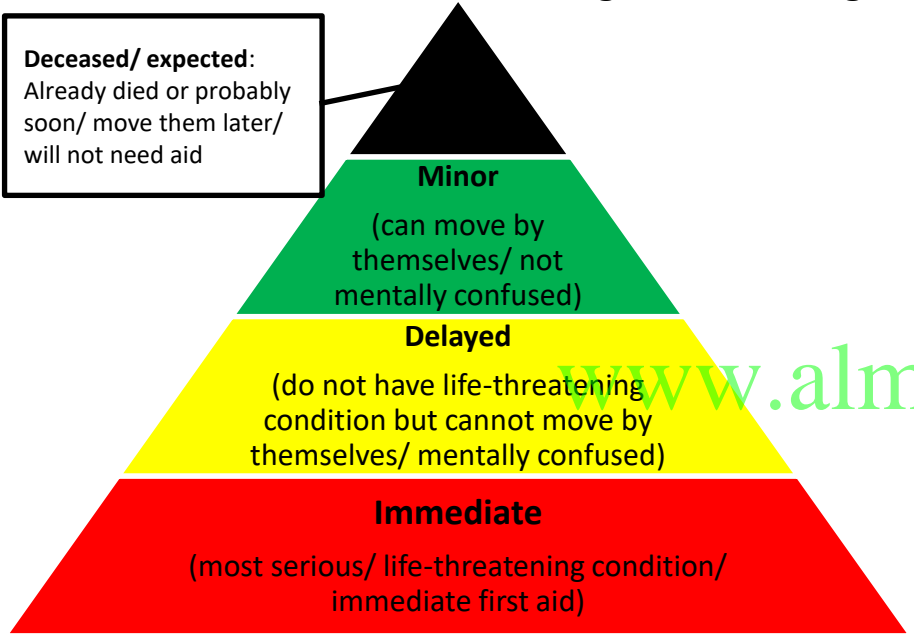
Deceased/ expected: Already died or probably soon/ move them later/ will not need aid

Minor

(can move by themselves/ not mentally confused)

Delayed

(do not have life-threatening condition but cannot move by themselves/ mentally confused)

www.alm

Immediate

(most serious/ life-threatening condition/ immediate first aid)